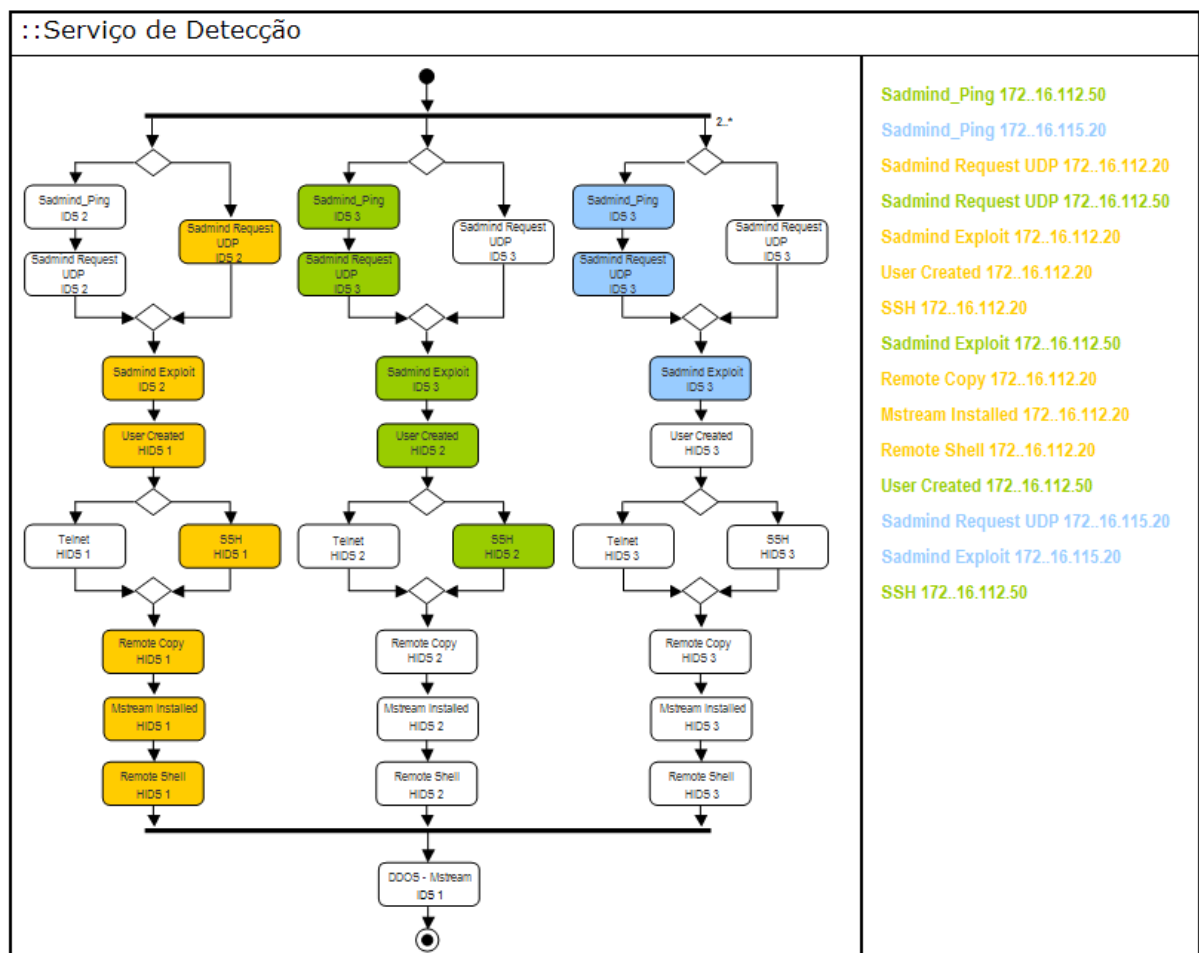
::Serviço de Detecção

2..*

Sadmind_Ping
IDS 2

Sadmind Request
UDP
IDS 2

Sadmind Request
UDP
IDS 2

Sadmind Exploit
IDS 2

User Created
HIDS 1

Telnet
HIDS 1

SSH
HIDS 1

Remote Copy
HIDS 1

Mstream Installed
HIDS 1

Remote Shell
HIDS 1

Sadmind_Ping
IDS 3

Sadmind Request
UDP
IDS 3

Sadmind Request
UDP
IDS 3

Sadmind Exploit
IDS 3

User Created
HIDS 2

Telnet
HIDS 2

SSH
HIDS 2

Remote Copy
HIDS 2

Mstream Installed
HIDS 2

Remote Shell
HIDS 2

Sadmind_Ping
IDS 3

Sadmind Request
UDP
IDS 3

Sadmind Request
UDP
IDS 3

Sadmind Exploit
IDS 3

User Created
HIDS 3

Telnet
HIDS 3

SSH
HIDS 3

Remote Copy
HIDS 3

Mstream Installed
HIDS 3

Remote Shell
HIDS 3

DDOS - Mstream
IDS 1

Sadmind_Ping 172..16.112.50
Sadmind_Ping 172..16.115.20
Sadmind Request UDP 172..16.112.20
Sadmind Request UDP 172..16.112.50
Sadmind Exploit 172..16.112.20
User Created 172..16.112.20
SSH 172..16.112.20
Sadmind Exploit 172..16.112.50
Remote Copy 172..16.112.20
Mstream Installed 172..16.112.20
Remote Shell 172..16.112.20
User Created 172..16.112.50
Sadmind Request UDP 172..16.115.20
Sadmind Exploit 172..16.115.20
SSH 172..16.112.50